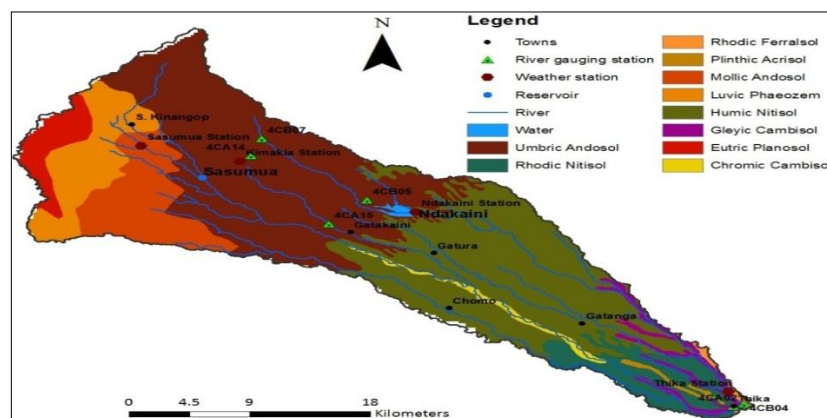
N

Legend
Towns
River gauging station
Weather station
Reservoir
River
Water
Umbric Andosol
Rhodic Nitisol
Rhodic Ferralsol
Plinthic Acrisol
Mollic Andosol
Luvic Phaeozem
Humic Nitisol
Gleyic Cambisol
Eutric Planosol
Chromic Cambiso

S. Kinangop
Sasumua Station
4CB07
4CA14
Kimakia Station
Sasumua
4CB05
Ndakaini Station
Ndakaini
4CA15
Gatakaini
Gatura
Chomo
Gatanga
Thika Station
4CA02 Thika
4CB04

0 4.5 9 18
Kilometers